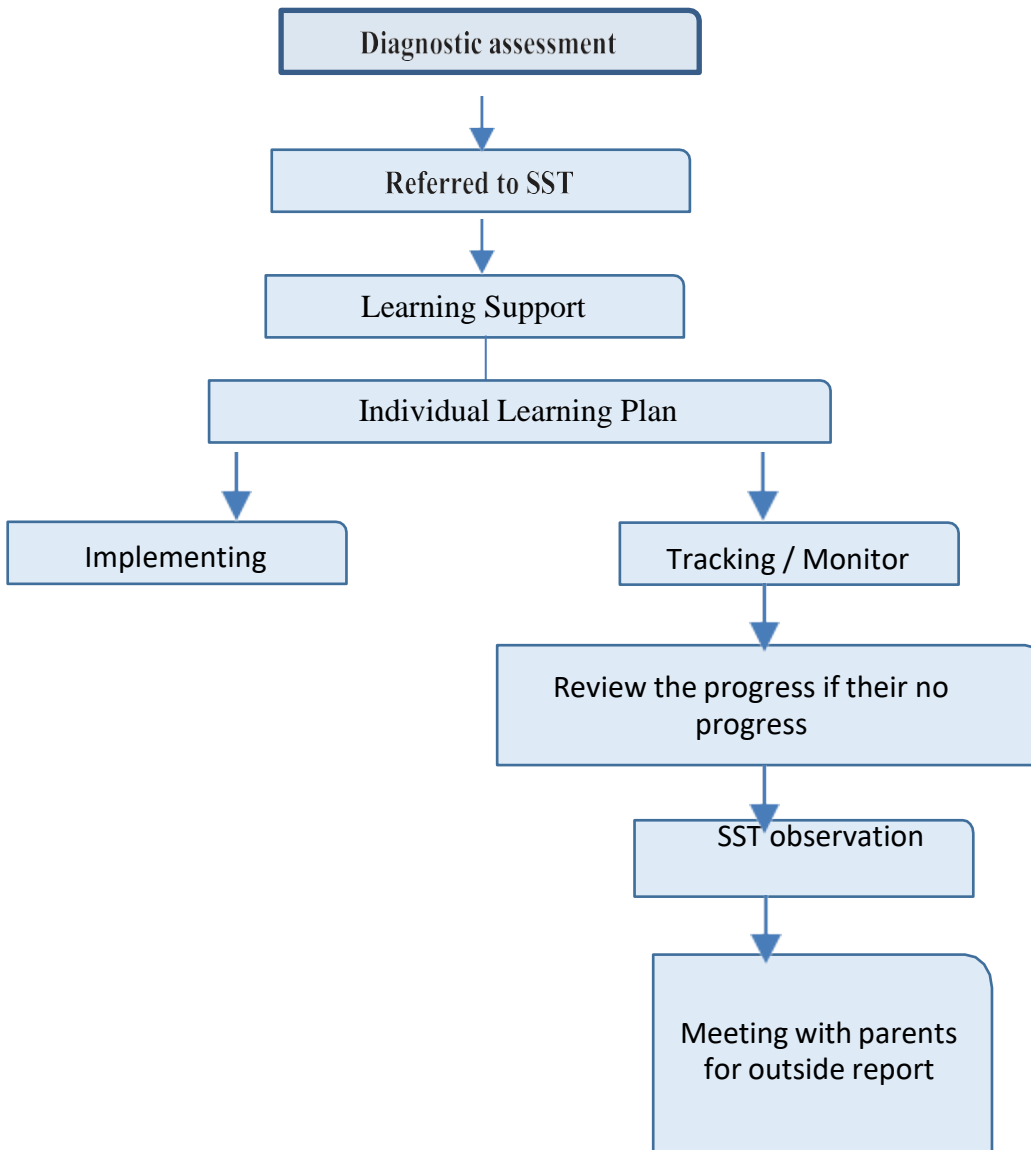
Diagnostic assessment

Referred to SST

Learning Support

Individual Learning Plan

Implementing

Tracking / Monitor

Review the progress if their no progress

SST observation

Meeting with parents for outside report